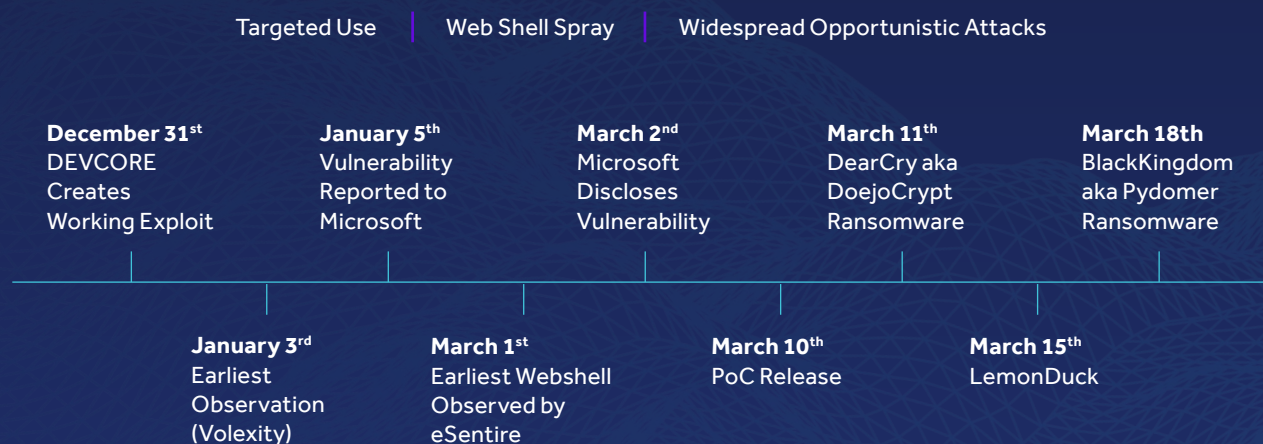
Targeted Use | Web Shell Spray | Widespread Opportunistic Attacks

**December 31$^{st}$**
DEVCORE Creates Working Exploit

**January 3$^{rd}$**
Earliest Observation (Volexity)

**January 5$^{th}$**
Vulnerability Reported to Microsoft

**March 1$^{st}$**
Earliest Webshell Observed by eSentire

**March 2$^{nd}$**
Microsoft Discloses Vulnerability

**March 10$^{th}$**
PoC Release

**March 11$^{th}$**
DearCry aka DoejoCrypt Ransomware

**March 15$^{th}$**
LemonDuck

**March 18th**
BlackKingdom aka Pydomer Ransomware